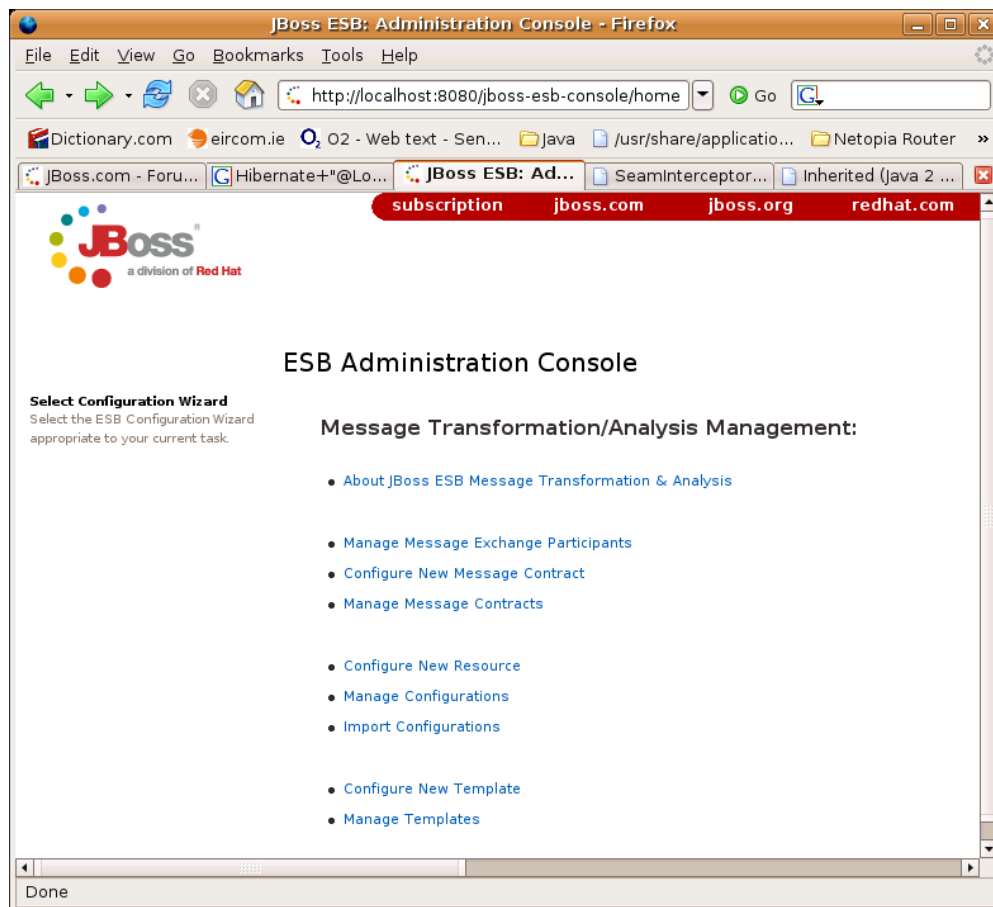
JBoss ESB: Administration Console - Firefox

File Edit View Go Bookmarks Tools Help

http://localhost:8080/jboss-esb-console/home Go

Dictionary.com eircom.ie O2 - Web text - Sen... Java /usr/share/applicatio... Netopia Router »

JBoss.com - Foru... Hibernate+"@Lo... JBoss ESB: Ad... SeamInterceptor... Inherited (Java 2 ...

subscription jboss.com jboss.org redhat.com

JBoss a division of Red Hat

ESB Administration Console

Select Configuration Wizard
Select the ESB Configuration Wizard appropriate to your current task.

Message Transformation/Analysis Management:

- About JBoss ESB Message Transformation & Analysis

- Manage Message Exchange Participants
- Configure New Message Contract
- Manage Message Contracts

- Configure New Resource
- Manage Configurations
- Import Configurations

- Configure New Template
- Manage Templates

Done